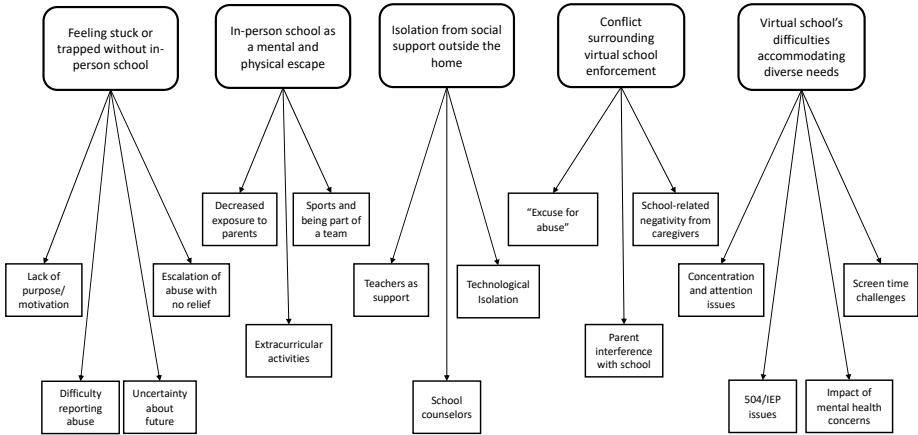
Feeling stuck or trapped without in-person school

Lack of purpose/ motivation

Difficulty reporting abuse

Uncertainty about future

Escalation of abuse with no relief

In-person school as a mental and physical escape

Decreased exposure to parents

Extracurricular activities

Sports and being part of a team

Isolation from social support outside the home

Teachers as support

School counselors

Technological Isolation

Conflict surrounding virtual school enforcement

"Excuse for abuse"

Parent interference with school

School-related negativity from caregivers

Virtual school's difficulties accommodating diverse needs

Concentration and attention issues

504/IEP issues

Impact of mental health concerns

Screen time challenges